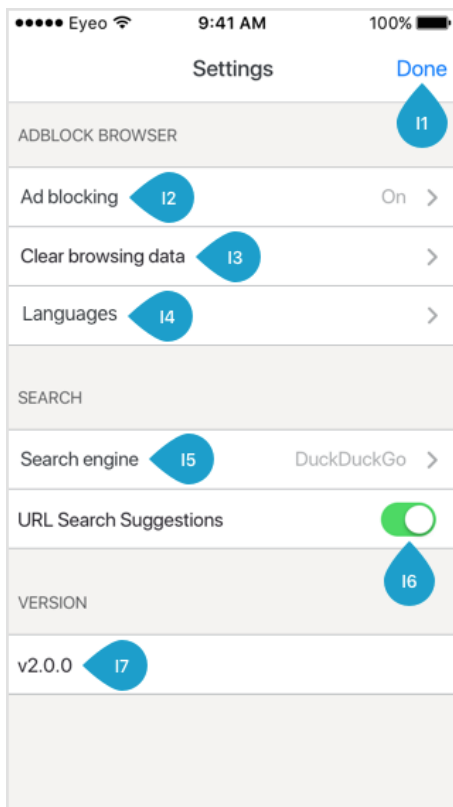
●●●●● Eyeo 9:41 AM 100%

Settings Done

I1

ADBLOCK BROWSER

Ad blocking I2 On

Clear browsing data I3

Languages I4

SEARCH

Search engine I5 DuckDuckGo

URL Search Suggestions

I6

VERSION

v2.0.0 I7